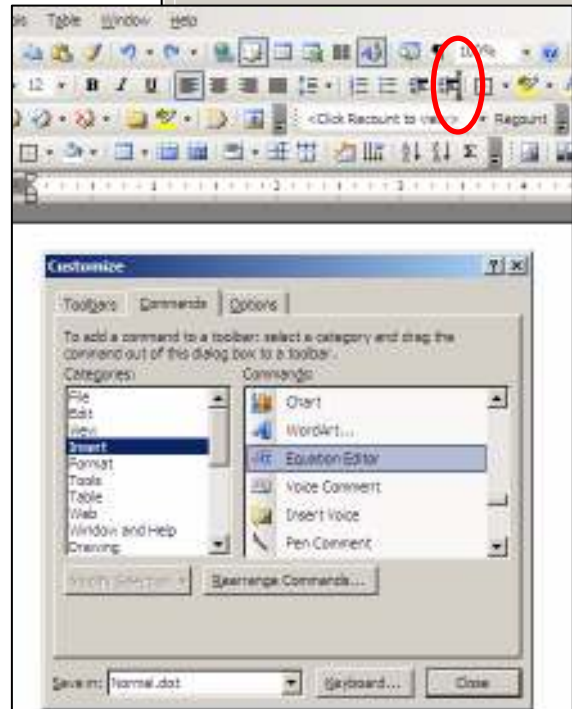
ols Table Window Help

100%

12 B I U

<Click Recount to view> Recount

Customize

Toolbars Commands Options

To add a command to a toolbar: select a category and drag the command out of this dialog box to a toolbar.

Categories:
File
Edit
View
Insert
Format
Tools
Table
Web
Window and Help
Drawing

Commands:
Chart
WordArt...
Equation Editor
Voice Comment
Insert Voice
Pen Comment

Modify Selection

Rearrange Commands...

Save in: Normal.dot

Keyboard...

Close